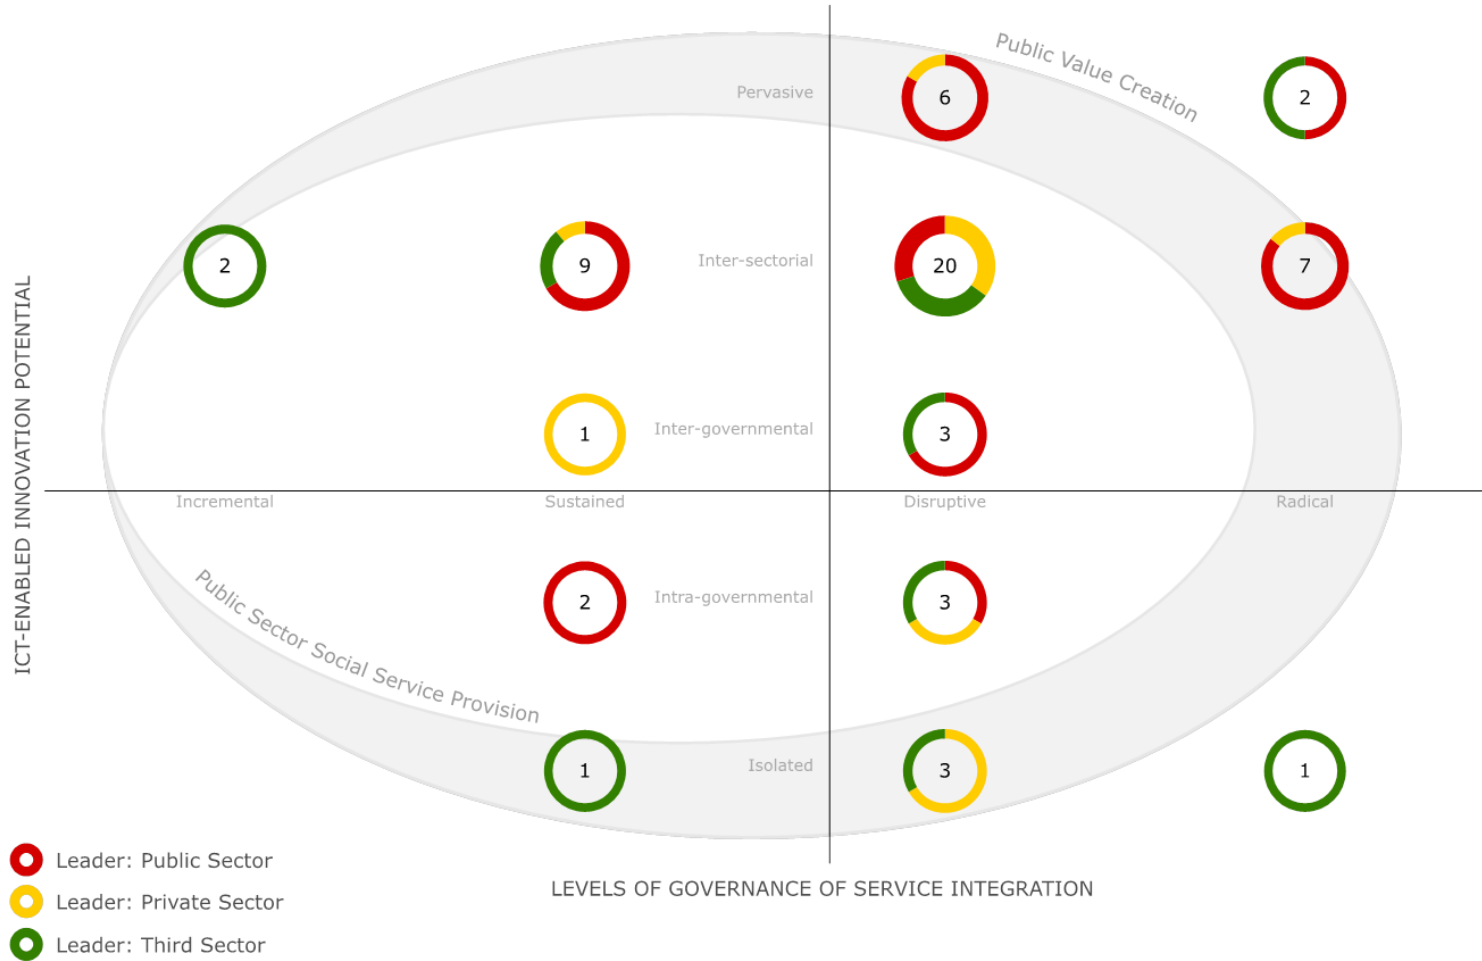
Public Value Creation

Pervasive

6

2

2

9

Inter-sectorial

20

7

ICT-ENABLED INNOVATION POTENTIAL

1

Inter-governmental

3

Incremental

Sustained

Disruptive

Radical

Public Sector Social Service Provision

2

Intra-governmental

3

1

Isolated

3

1

Leader: Public Sector

Leader: Private Sector

Leader: Third Sector

LEVELS OF GOVERNANCE OF SERVICE INTEGRATION